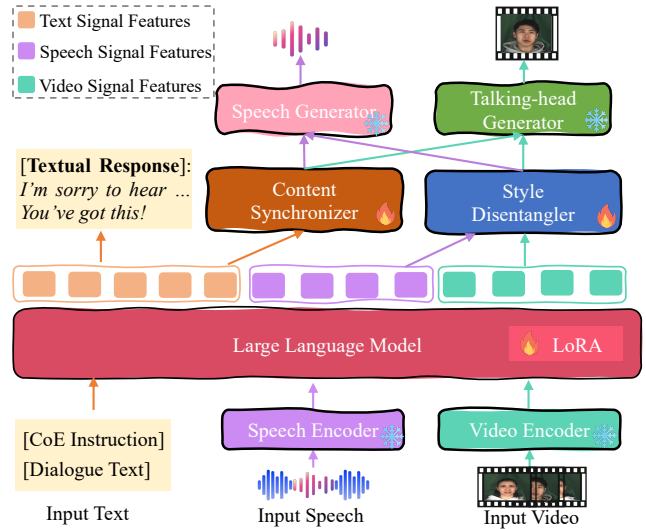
Text Signal Features
Speech Signal Features
Video Signal Features

Speech Generator

Talking-head Generator

[Textual Response]:
I'm sorry to hear ... You've got this!

Content Synchronizer

Style Disentangler

Large Language Model

LoRA

[CoE Instruction]
[Dialogue Text]

Speech Encoder

Video Encoder

Input Text

Input Speech

Input Video